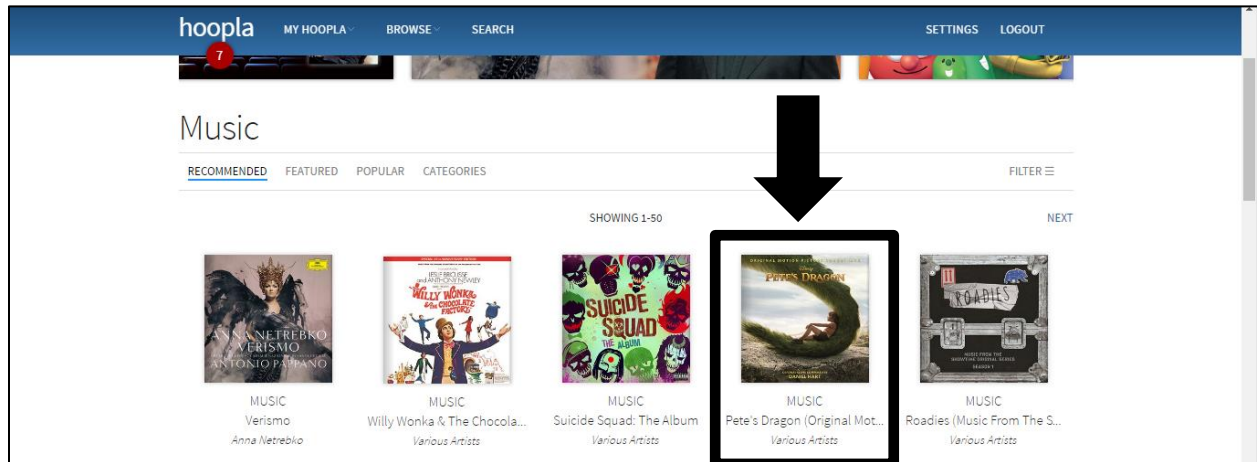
hoopla 7 MY HOOPLA BROWSE SEARCH SETTINGS LOGOUT

Music

RECOMMENDED FEATURED POPULAR CATEGORIES FILTER

SHOWING 1-50 NEXT

ANNA NETREBKO VERISMO ANTONIO PAPPANO
MUSIC
Verismo
Anna Netrebko

WILLY WONKA & the CHOCOLATE FACTORY
MUSIC
Willy Wonka & The Chocola...
Various Artists

SUICIDE SQUAD THE ALBUM
MUSIC
Suicide Squad: The Album
Various Artists

PETE'S DRAGON
MUSIC
Pete's Dragon (Original Mot...
Various Artists

ROADIES
MUSIC
Roadies (Music From The S...
Various Artists